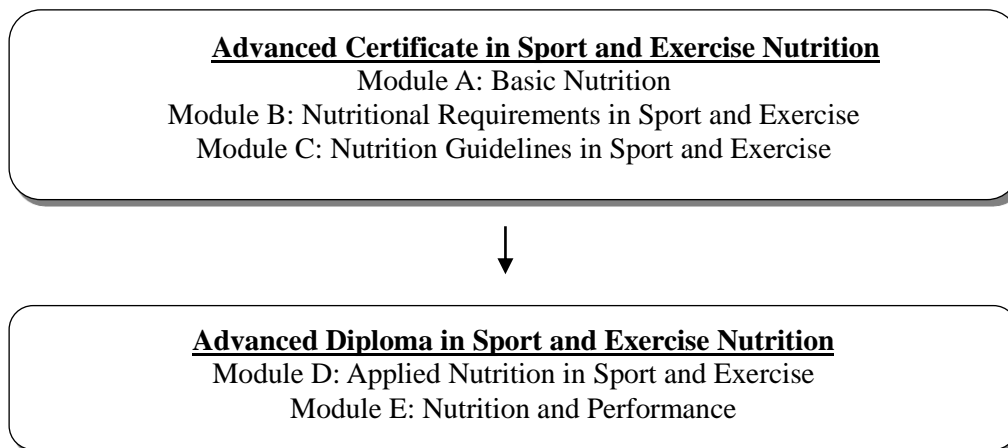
Advanced Certificate in Sport and Exercise Nutrition
Module A: Basic Nutrition
Module B: Nutritional Requirements in Sport and Exercise
Module C: Nutrition Guidelines in Sport and Exercise

Advanced Diploma in Sport and Exercise Nutrition
Module D: Applied Nutrition in Sport and Exercise
Module E: Nutrition and Performance